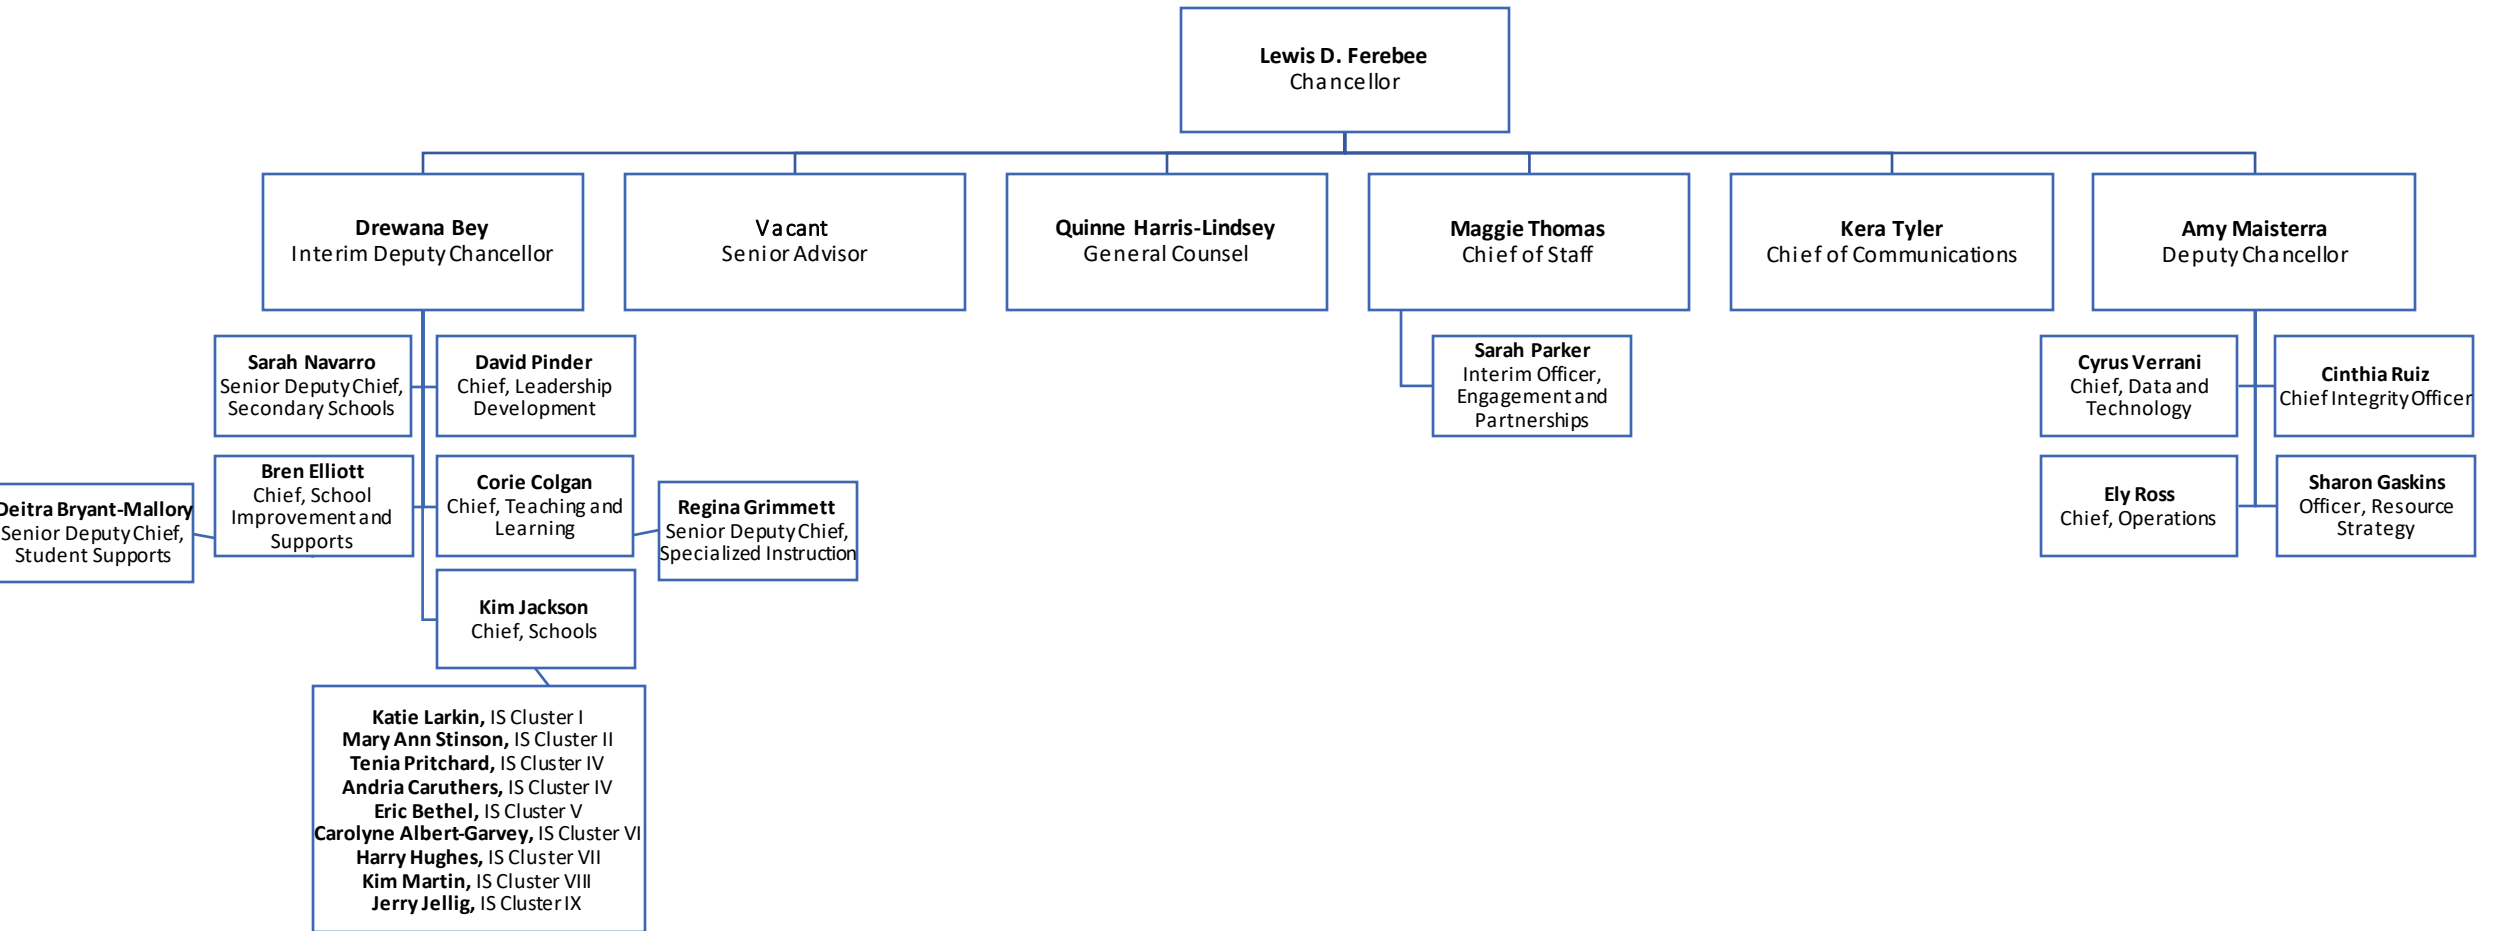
**Lewis D. Ferebee**
Chancellor

**Drewana Bey**
Interim Deputy Chancellor

**Vacant**
Senior Advisor

**Quinne Harris-Lindsey**
General Counsel

**Maggie Thomas**
Chief of Staff

**Kera Tyler**
Chief of Communications

**Amy Maisterra**
Deputy Chancellor

**Sarah Navarro**
Senior Deputy Chief, Secondary Schools

**David Pinder**
Chief, Leadership Development

**Deitra Bryant-Mallory**
Senior Deputy Chief, Student Supports

**Bren Elliott**
Chief, School Improvement and Supports

**Corie Colgan**
Chief, Teaching and Learning

**Regina Grimmett**
Senior Deputy Chief, Specialized Instruction

**Kim Jackson**
Chief, Schools

**Katie Larkin,** IS Cluster I
**Mary Ann Stinson,** IS Cluster II
**Tenia Pritchard,** IS Cluster IV
**Andria Caruthers,** IS Cluster IV
**Eric Bethel,** IS Cluster V
**Carolyne Albert-Garvey,** IS Cluster VI
**Harry Hughes,** IS Cluster VII
**Kim Martin,** IS Cluster VIII
**Jerry Jellig,** IS Cluster IX

**Sarah Parker**
Interim Officer, Engagement and Partnerships

**Cyrus Verrani**
Chief, Data and Technology

**Cinthia Ruiz**
Chief Integrity Officer

**Ely Ross**
Chief, Operations

**Sharon Gaskins**
Officer, Resource Strategy